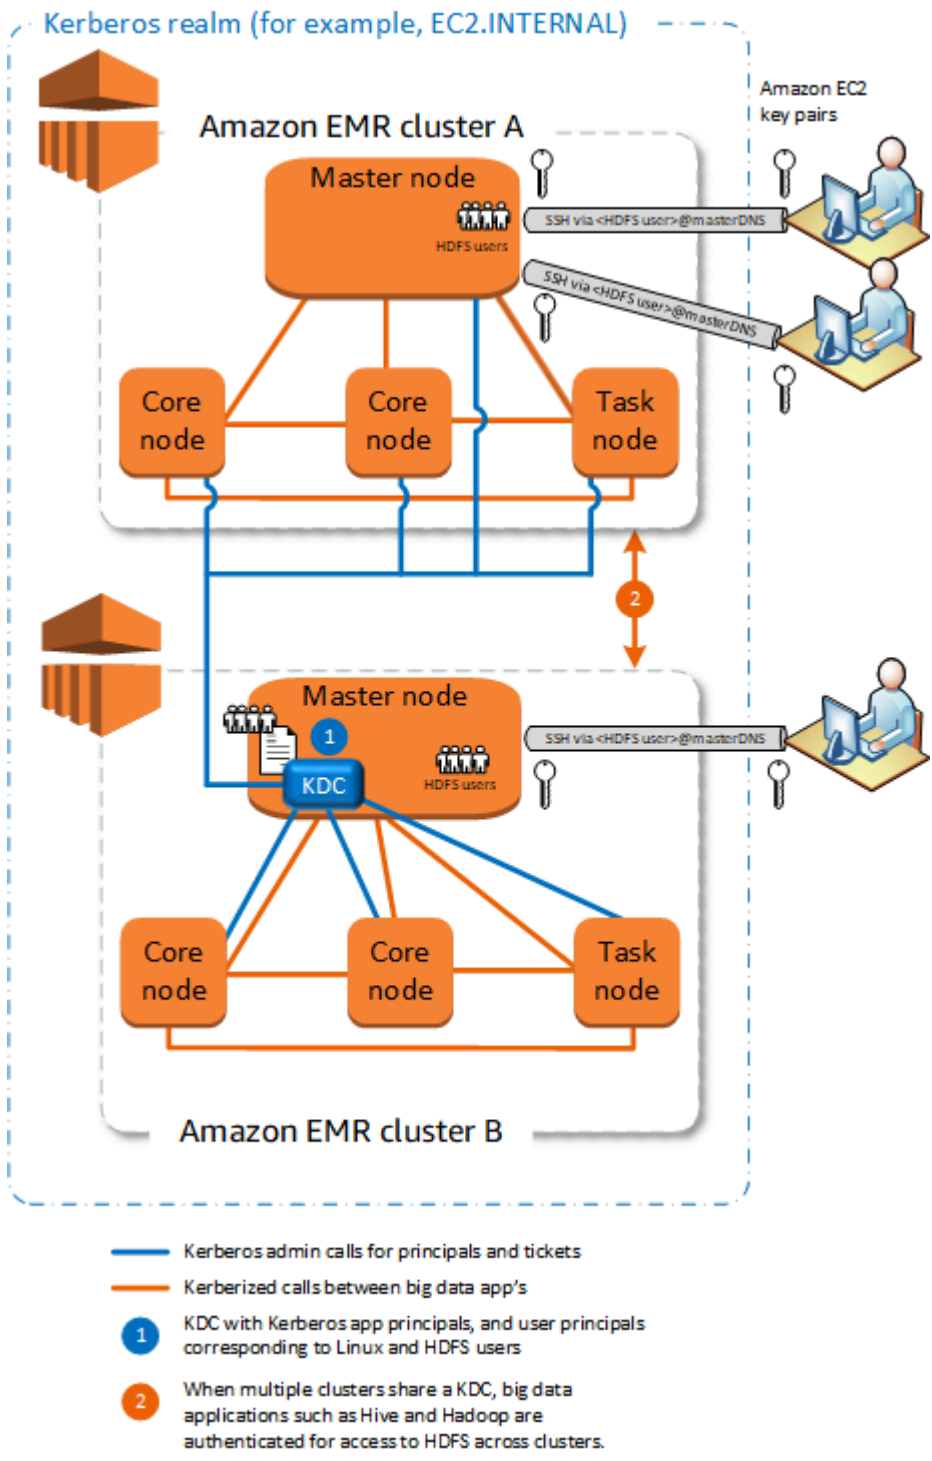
Kerberos realm (for example, EC2.INTERNAL)

Amazon EC2 key pairs

Amazon EMR cluster A

Master node

HDFS users

SSH via <HDFS user>@masterDNS

SSH via <HDFS user>@masterDNS

Core node

Core node

Task node

2

Master node

1

KDC

HDFS users

SSH via <HDFS user>@masterDNS

Core node

Core node

Task node

Amazon EMR cluster B

Kerberos admin calls for principals and tickets

Kerberized calls between big data app's

1 KDC with Kerberos app principals, and user principals corresponding to Linux and HDFS users

2 When multiple clusters share a KDC, big data applications such as Hive and Hadoop are authenticated for access to HDFS across clusters.